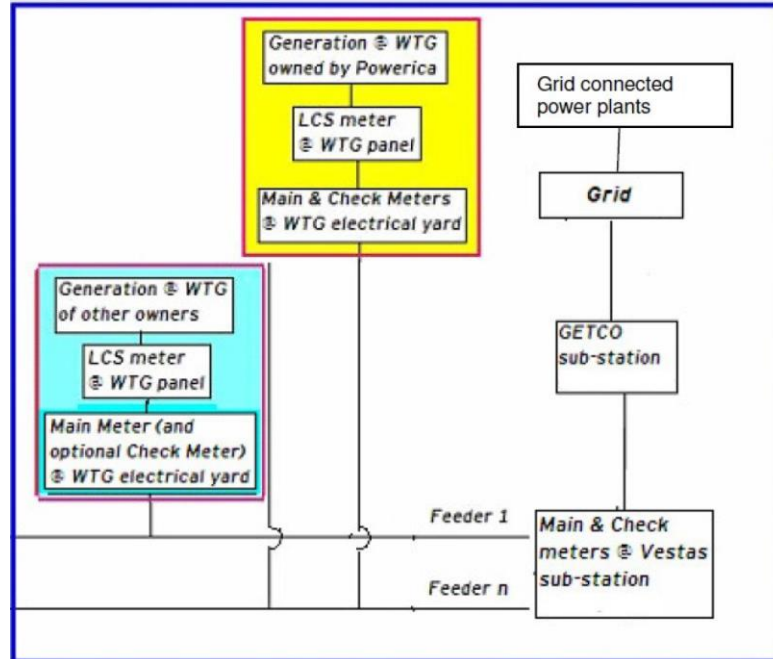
Generation @ WTG owned by Powerica

LCS meter @ WTG panel

Main & Check Meters @ WTG electrical yard

Grid connected power plants

Grid

Generation @ WTG of other owners

LCS meter @ WTG panel

Main Meter (and optional Check Meter) @ WTG electrical yard

GETCO sub-station

Feeder 1

Feeder n

Main & Check meters @ Vestas sub-station